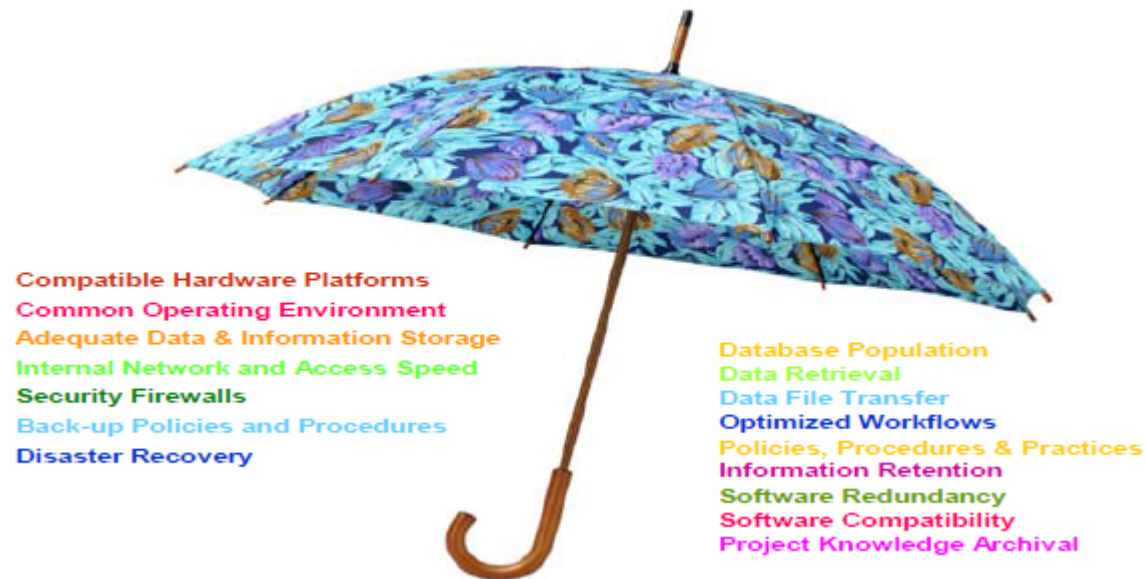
Compatible Hardware Platforms
Common Operating Environment
Adequate Data & Information Storage
Internal Network and Access Speed
Security Firewalls
Back-up Policies and Procedures
Disaster Recovery

Database Population
Data Retrieval
Data File Transfer
Optimized Workflows
Policies, Procedures & Practices
Information Retention
Software Redundancy
Software Compatibility
Project Knowledge Archival